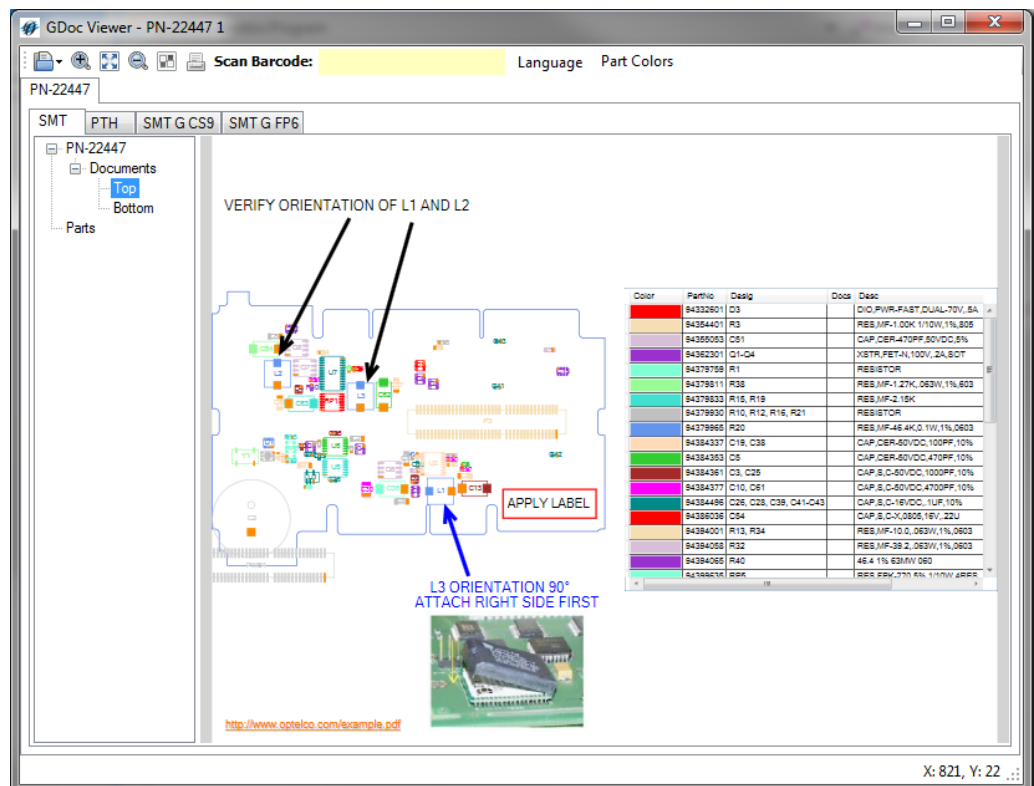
GDoc Viewer - PN-22447 1

Scan Barcode: Language Part Colors

PN-22447

SMT PTH SMT G CS9 SMT G FP6

PN-22447
Documents
Top
Bottom
Parts

VERIFY ORIENTATION OF L1 AND L2

APPLY LABEL

L3 ORIENTATION 90°
ATTACH RIGHT SIDE FIRST

http://www.optelco.com/example.pdf

| Color | PartNo | Desig | Docs | Desc |
|---|---|---|---|---|
| | 94332601 | D3 | | DIO,PWR-FAST,DUAL-70V,.5A |
| | 94364401 | R3 | | RES,MF-1.00K 1/10W,1%,805 |
| | 94355053 | C51 | | CAP,CER-470PF,50VDC,5% |
| | 94362301 | Q1-Q4 | | XSTR,FET-N,100V,.2A,SOT |
| | 94379759 | R1 | | RESISTOR |
| | 94379811 | R38 | | RES,MF-1.27K,.063W,1%,603 |
| | 94379833 | R15, R19 | | RES,MF-2.15K |
| | 94379930 | R10, R12, R16, R21 | | RESISTOR |
| | 94379965 | R20 | | RES,MF-46.4K,0.1W,1%,0603 |
| | 94384337 | C19, C38 | | CAP,CER-50VDC,100PF,10% |
| | 94384353 | C5 | | CAP,CER-50VDC,470PF,10% |
| | 94384361 | C3, C25 | | CAP,S,C-50VDC,1000PF,10% |
| | 94384377 | C10, C61 | | CAP,S,C-50VDC,4700PF,10% |
| | 94384496 | C26, C28, C39, C41-C43 | | CAP,S,C-16VDC,.1UF,10% |
| | 94386036 | C64 | | CAP,S,C-X,0805,16V,.22U |
| | 94394001 | R13, R34 | | RES,MF-10.0,.063W,1%,0603 |
| | 94394058 | R32 | | RES,MF-39.2,.063W,1%,0603 |
| | 94394065 | R40 | | 46.4 1% 63MW 060 |
| | 94399635 | RP5 | | RES,FPK,220 5% 1/10W 4RES |

X: 821, Y: 22